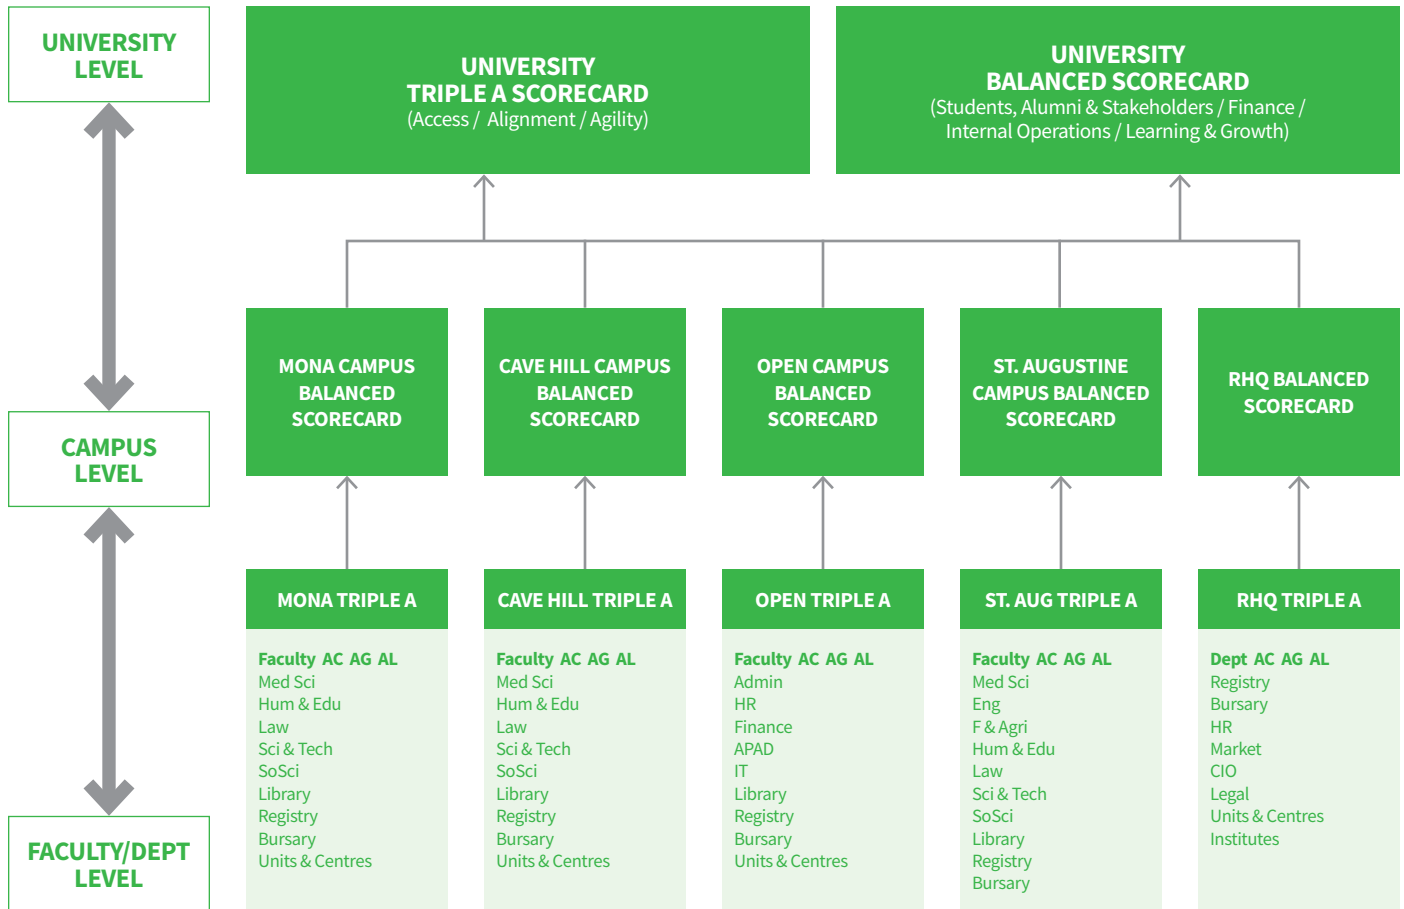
UNIVERSITY LEVEL

UNIVERSITY TRIPLE A SCORECARD
(Access / Alignment / Agility)

UNIVERSITY BALANCED SCORECARD
(Students, Alumni & Stakeholders / Finance / Internal Operations / Learning & Growth)

CAMPUS LEVEL

MONA CAMPUS BALANCED SCORECARD

CAVE HILL CAMPUS BALANCED SCORECARD

OPEN CAMPUS BALANCED SCORECARD

ST. AUGUSTINE CAMPUS BALANCED SCORECARD

RHQ BALANCED SCORECARD

FACULTY/DEPT LEVEL

MONA TRIPLE A
Faculty AC AG AL
Med Sci
Hum & Edu
Law
Sci & Tech
SoSci
Library
Registry
Bursary
Units & Centres

CAVE HILL TRIPLE A
Faculty AC AG AL
Med Sci
Hum & Edu
Law
Sci & Tech
SoSci
Library
Registry
Bursary
Units & Centres

OPEN TRIPLE A
Faculty AC AG AL
Admin
HR
Finance
APAD
IT
Library
Registry
Bursary
Units & Centres

ST. AUG TRIPLE A
Faculty AC AG AL
Med Sci
Eng
F & Agri
Hum & Edu
Law
Sci & Tech
SoSci
Library
Registry
Bursary

RHQ TRIPLE A
Dept AC AG AL
Registry
Bursary
HR
Market
CIO
Legal
Units & Centres
Institutes